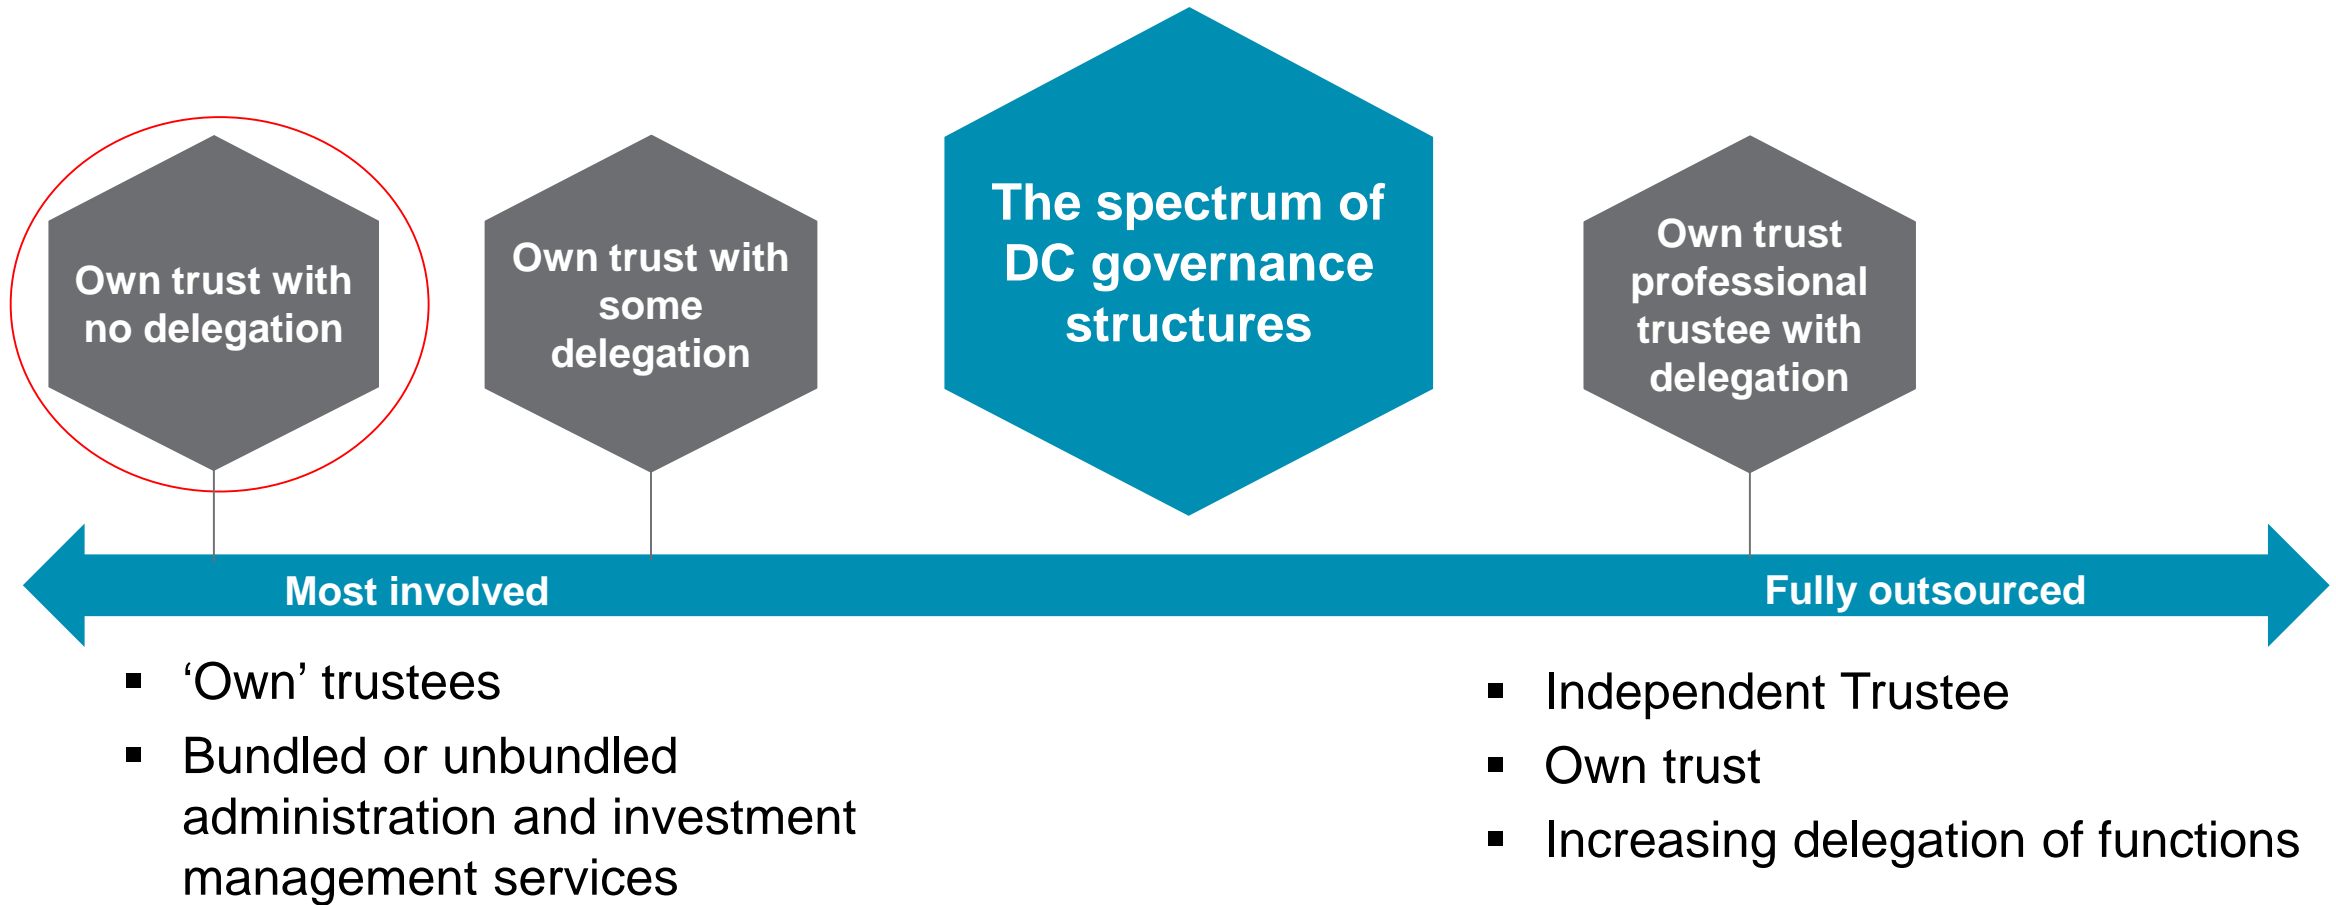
Own trust with no delegation

Own trust with some delegation

The spectrum of DC governance structures

Own trust professional trustee with delegation

Most involved

Fully outsourced

▪ ‘Own’ trustees
▪ Bundled or unbundled administration and investment management services

▪ Independent Trustee
▪ Own trust
▪ Increasing delegation of functions